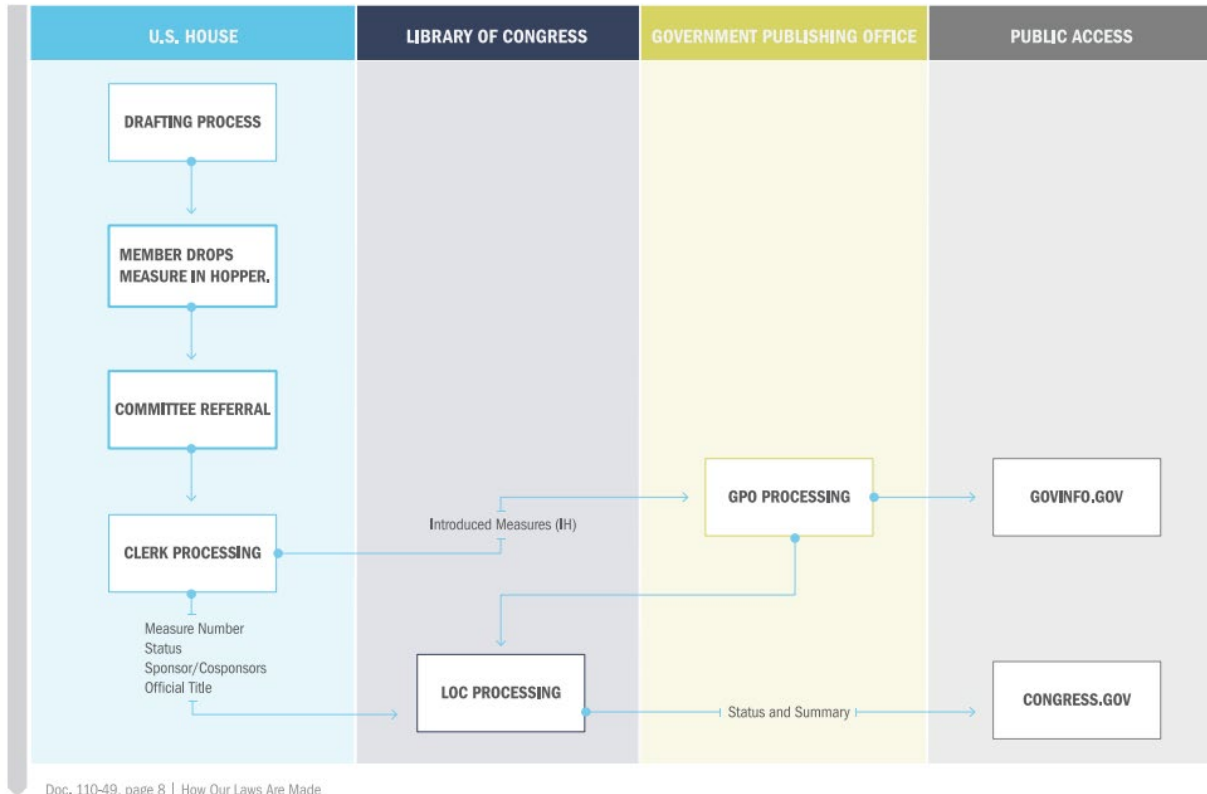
U.S. HOUSE
LIBRARY OF CONGRESS
GOVERNMENT PUBLISHING OFFICE
PUBLIC ACCESS

DRAFTING PROCESS

MEMBER DROPS MEASURE IN HOPPER.

COMMITTEE REFERRAL

CLERK PROCESSING

Introduced Measures (IH)

GPO PROCESSING

GOVINFO.GOV

Measure Number
Status
Sponsor/Cosponsors
Official Title

LOC PROCESSING

Status and Summary

CONGRESS.GOV

Doc. 110-49, page 8 | How Our Laws Are Made